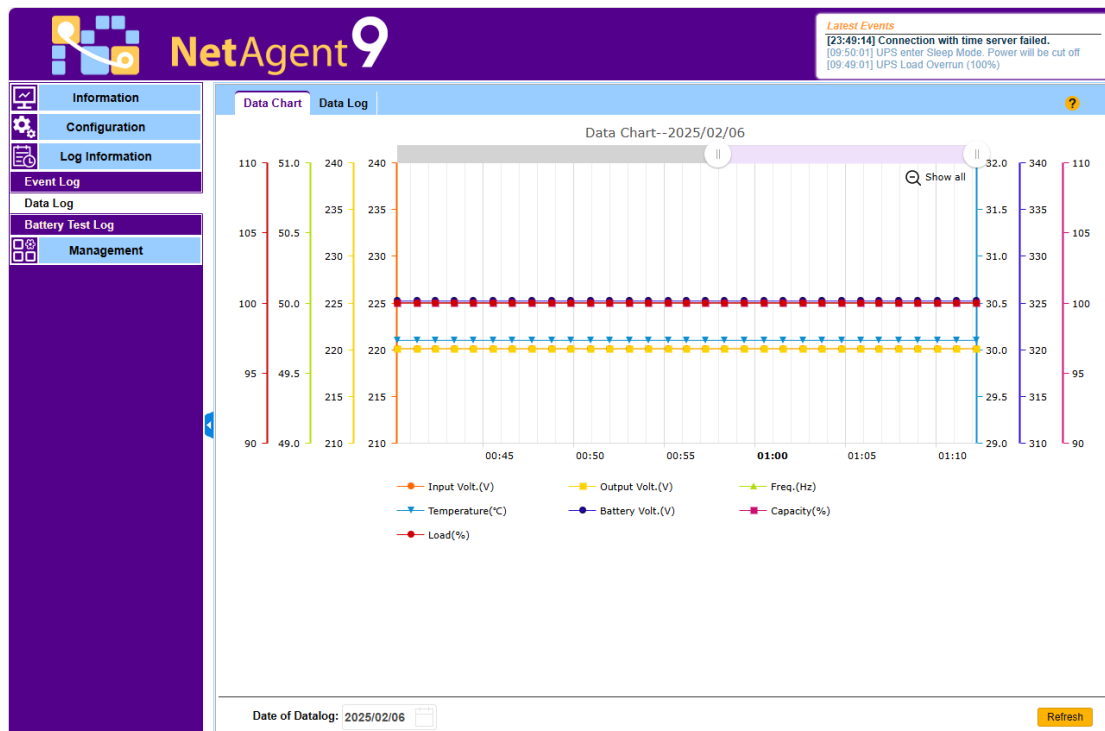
NetAgent 9

Latest Events
[23:49:14] Connection with time server failed.
[09:50:01] UPS enter Sleep Mode. Power will be cut off
[09:49:01] UPS Load Overrun (100%)

Information
Configuration
Log Information
Event Log
Data Log
Battery Test Log
Management

Data Chart
Data Log

?

Data Chart--2025/02/06

Show all

110 105 100 95 90
51.0 50.5 50.0 49.5 49.0
240 235 230 225 220 215 210
240 235 230 225 220 215 210
32.0 31.5 31.0 30.5 30.0 29.5 29.0
340 335 330 325 320 315 310
110 105 100 95 90

00:45 00:50 00:55 01:00 01:05 01:10

Input Volt.(V)
Output Volt.(V)
Freq.(Hz)
Temperature(℃)
Battery Volt.(V)
Capacity(%)
Load(%)

Date of Datalog: 2025/02/06

Refresh